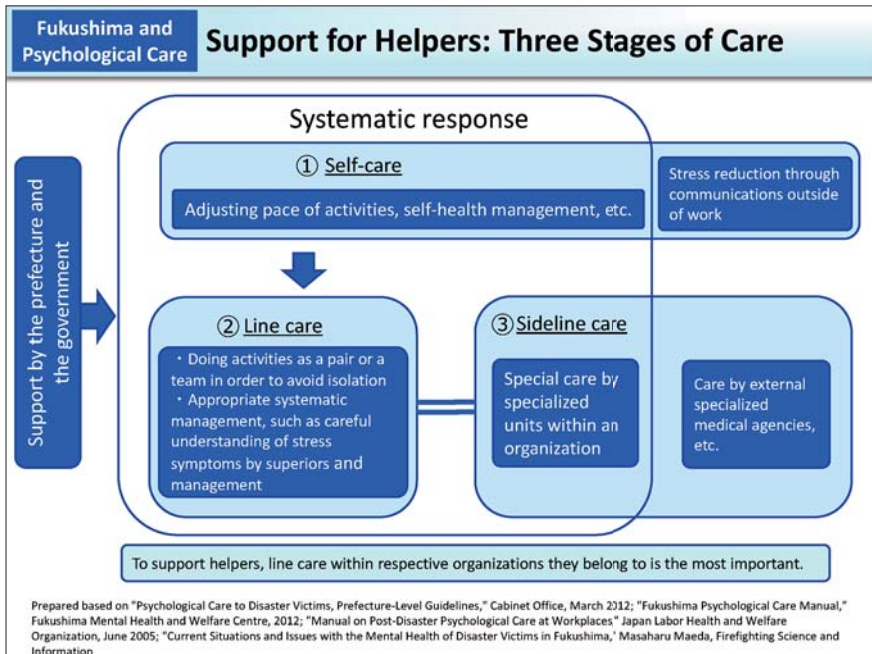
Fukushima and Psychological Care

Support for Helpers: Three Stages of Care

Support by the prefecture and the government

Systematic response

① Self-care

Adjusting pace of activities, self-health management, etc.

Stress reduction through communications outside of work

② Line care

・Doing activities as a pair or a team in order to avoid isolation
・Appropriate systematic management, such as careful understanding of stress symptoms by superiors and management

③ Sideline care

Special care by specialized units within an organization

Care by external specialized medical agencies, etc.

To support helpers, line care within respective organizations they belong to is the most important.

Prepared based on "Psychological Care to Disaster Victims, Prefecture-Level Guidelines," Cabinet Office, March 2012; "Fukushima Psychological Care Manual," Fukushima Mental Health and Welfare Centre, 2012; "Manual on Post-Disaster Psychological Care at Workplaces" Japan Labor Health and Welfare Organization, June 2005; "Current Situations and Issues with the Mental Health of Disaster Victims in Fukushima,' Masaharu Maeda, Firefighting Science and Information